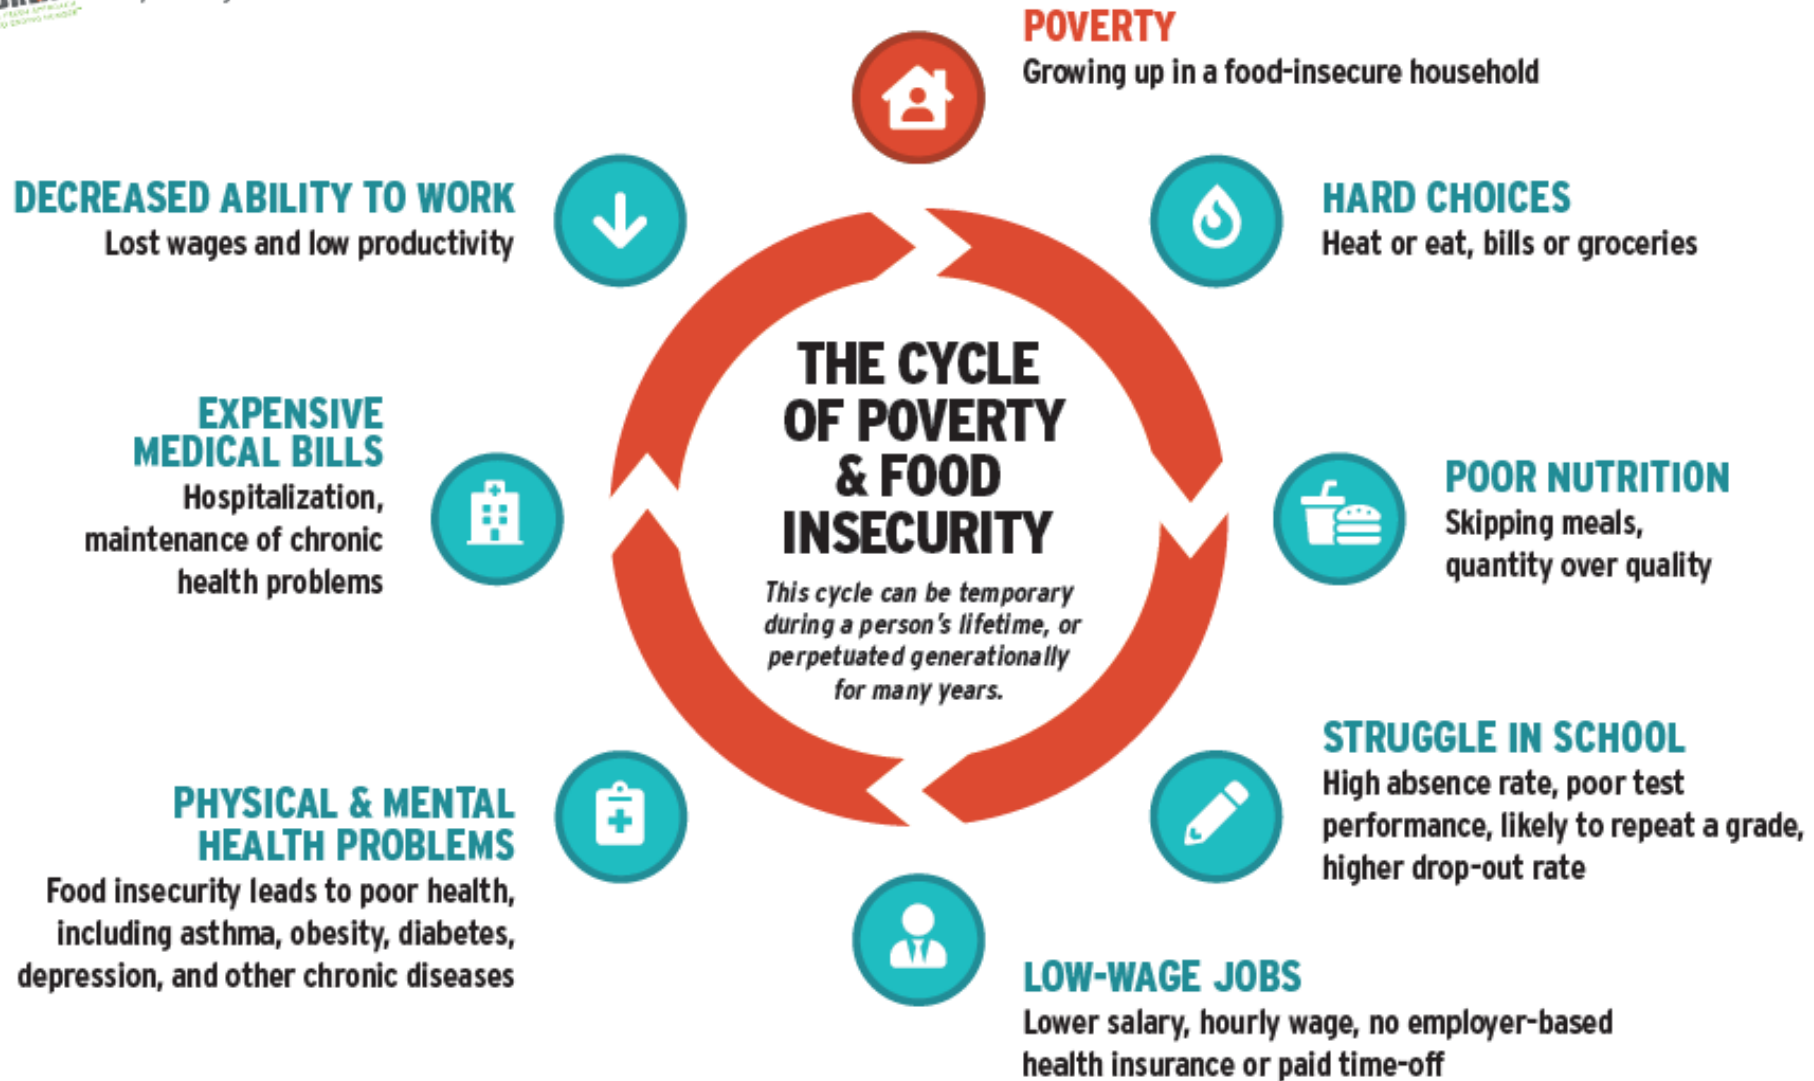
THE CYCLE OF POVERTY & FOOD INSECURITY

This cycle can be temporary during a person's lifetime, or perpetuated generationally for many years.

POVERTY
Growing up in a food-insecure household

HARD CHOICES
Heat or eat, bills or groceries

POOR NUTRITION
Skipping meals, quantity over quality

STRUGGLE IN SCHOOL
High absence rate, poor test performance, likely to repeat a grade, higher drop-out rate

LOW-WAGE JOBS
Lower salary, hourly wage, no employer-based health insurance or paid time-off

PHYSICAL & MENTAL HEALTH PROBLEMS
Food insecurity leads to poor health, including asthma, obesity, diabetes, depression, and other chronic diseases

EXPENSIVE MEDICAL BILLS
Hospitalization, maintenance of chronic health problems

DECREASED ABILITY TO WORK
Lost wages and low productivity